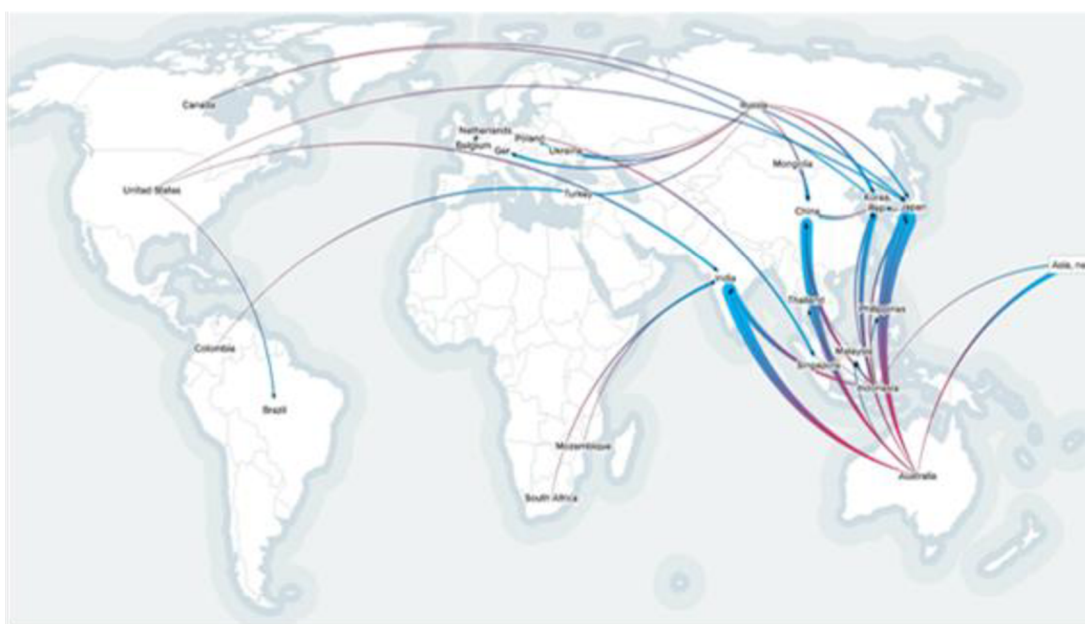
Canada
Russia
Netherlands
Poland
Belgium
Ger
Ukraine
United States
Mongolia
Turkey
Korea, Rep.
Japan
China
India
Asia, ne
Thailand
Philippines
Colombia
Malaysia
Singapore
Indonesia
Brazil
Mozambique
South Africa
Australia